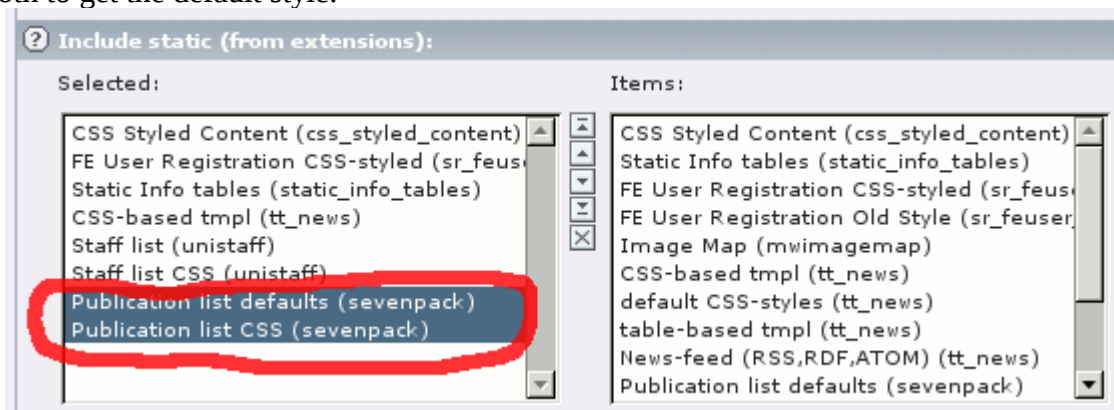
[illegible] to get the default style.

Include static (from extensions):

Selected:

CSS Styled Content (css_styled_content)
FE User Registration CSS-styled (sr_feus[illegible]
Static Info tables (static_info_tables)
CSS-based tmpl (tt_news)
Staff list (unistaff)
Staff list CSS (unistaff)
Publication list defaults (sevenpack)
Publication list CSS (sevenpack)

Items:

CSS Styled Content (css_styled_content)
Static Info tables (static_info_tables)
FE User Registration CSS-styled (sr_feus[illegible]
FE User Registration Old Style (sr_feuser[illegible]
Image Map (mwimagemap)
CSS-based tmpl (tt_news)
default CSS-styles (tt_news)
table-based tmpl (tt_news)
News-feed (RSS,RDF,ATOM) (tt_news)
Publication list defaults (sevenpack)